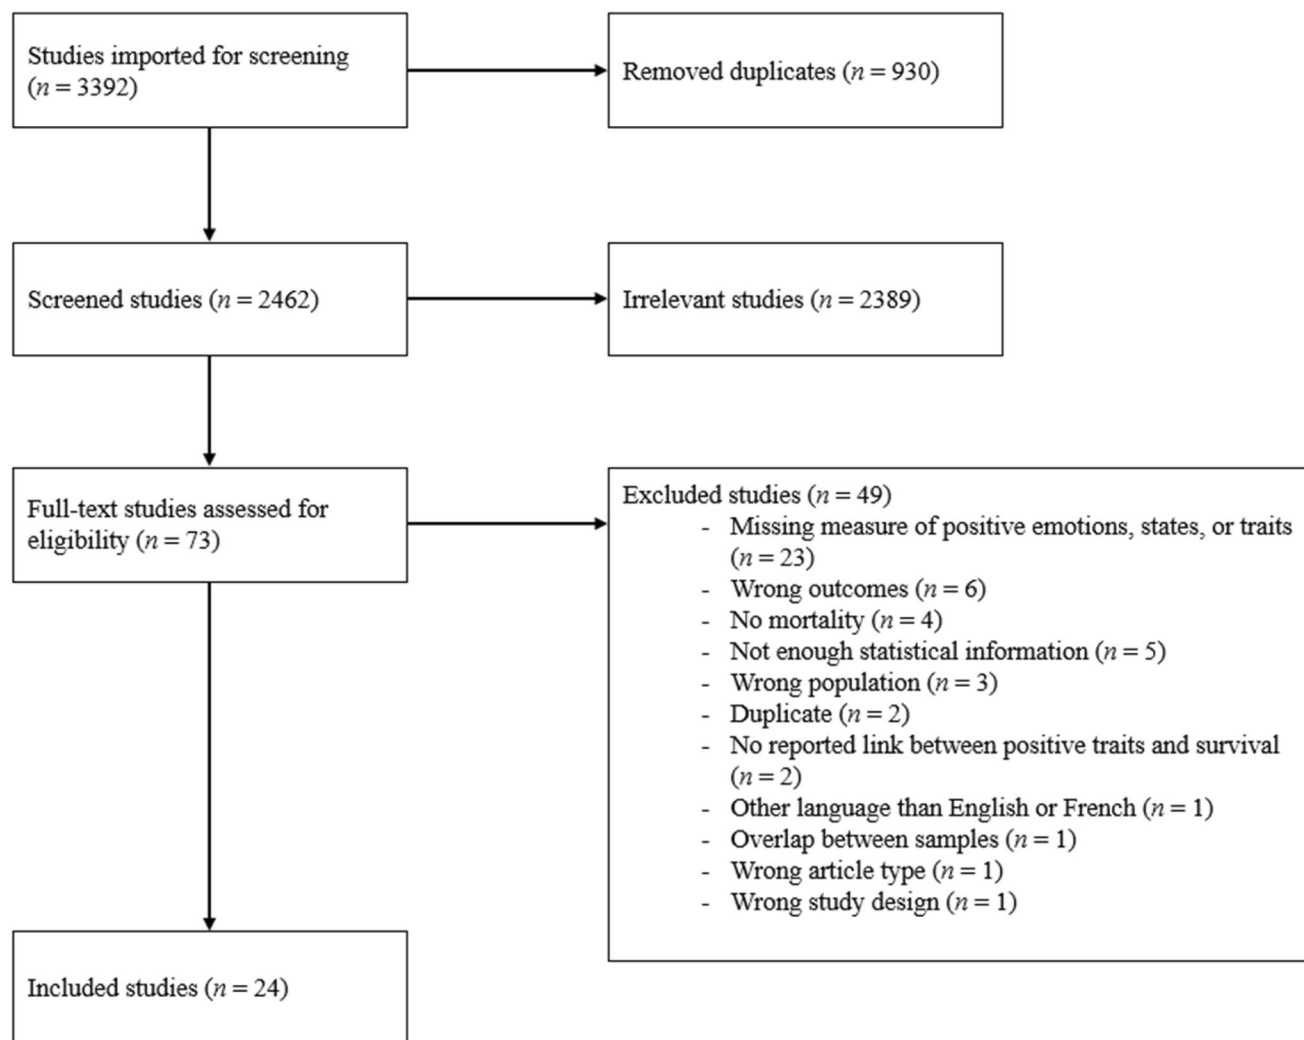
Studies imported for screening ($n = 3392$)

Removed duplicates ($n = 930$)

Screened studies ($n = 2462$)

Irrelevant studies ($n = 2389$)

Full-text studies assessed for eligibility ($n = 73$)

Excluded studies ($n = 49$)
- Missing measure of positive emotions, states, or traits ($n = 23$)
- Wrong outcomes ($n = 6$)
- No mortality ($n = 4$)
- Not enough statistical information ($n = 5$)
- Wrong population ($n = 3$)
- Duplicate ($n = 2$)
- No reported link between positive traits and survival ($n = 2$)
- Other language than English or French ($n = 1$)
- Overlap between samples ($n = 1$)
- Wrong article type ($n = 1$)
- Wrong study design ($n = 1$)

Included studies ($n = 24$)